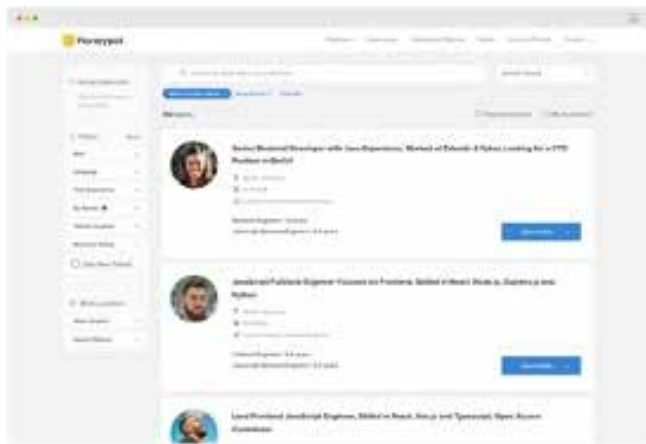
Honeypot

Senior Backend Developer with Java Experience, Worked at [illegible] Looking for a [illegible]

JavaScript Fullstack Engineer Focused on Frontend, Skilled in React, Node.js, Django and Python

Lead Frontend JavaScript Engineer, Skilled in React, Vue.js and Typescript, Open Source Contributor